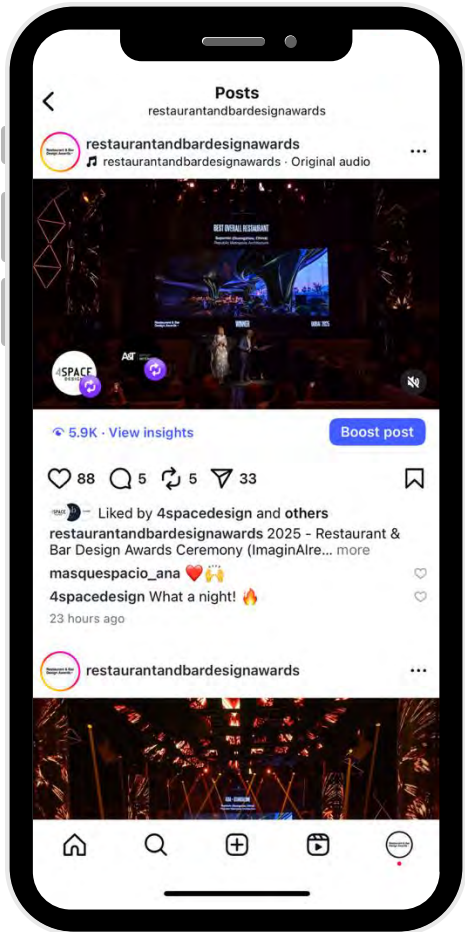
Posts
restaurantandbardesignawards

restaurantandbardesignawards
restaurantandbardesignawards · Original audio

BEST OVERALL RESTAURANT

WINNER

4SPACE DESIGN

5.9K · View insights

Boost post

88 5 5 33

Liked by 4spacedesign and others

restaurantandbardesignawards 2025 - Restaurant & Bar Design Awards Ceremony (ImaginAIre... more

masquespacio_ana ❤️🙌

4spacedesign What a night! 🔥

23 hours ago

restaurantandbardesignawards